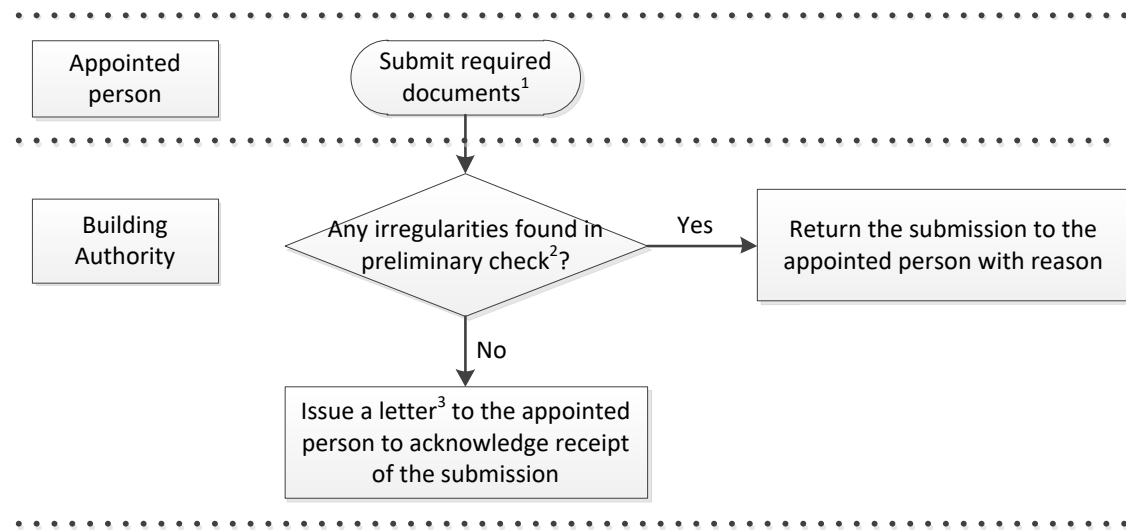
Appointed person

Submit required documents$^1$

Building Authority

Any irregularities found in preliminary check$^2$?

Yes

Return the submission to the appointed person with reason

No

Issue a letter$^3$ to the appointed person to acknowledge receipt of the submission